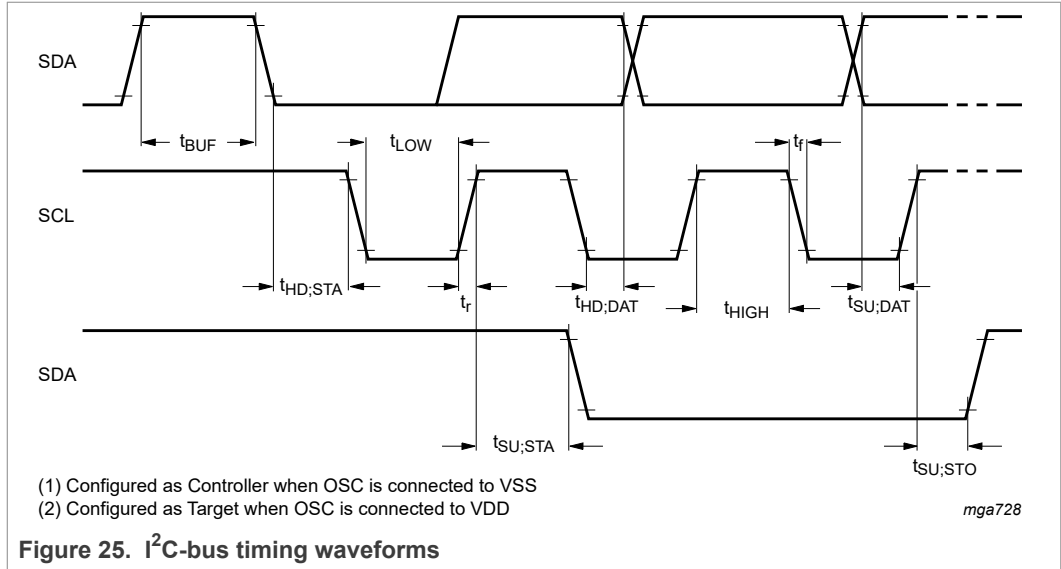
SDA

$t_{BUF}$

$t_{LOW}$

$t_f$

SCL

$t_{HD;STA}$

$t_r$

$t_{HD;DAT}$

$t_{HIGH}$

$t_{SU;DAT}$

SDA

$t_{SU;STA}$

$t_{SU;STO}$

(1) Configured as Controller when OSC is connected to VSS
(2) Configured as Target when OSC is connected to VDD

mga728

Figure 25. $I^2C$-bus timing waveforms